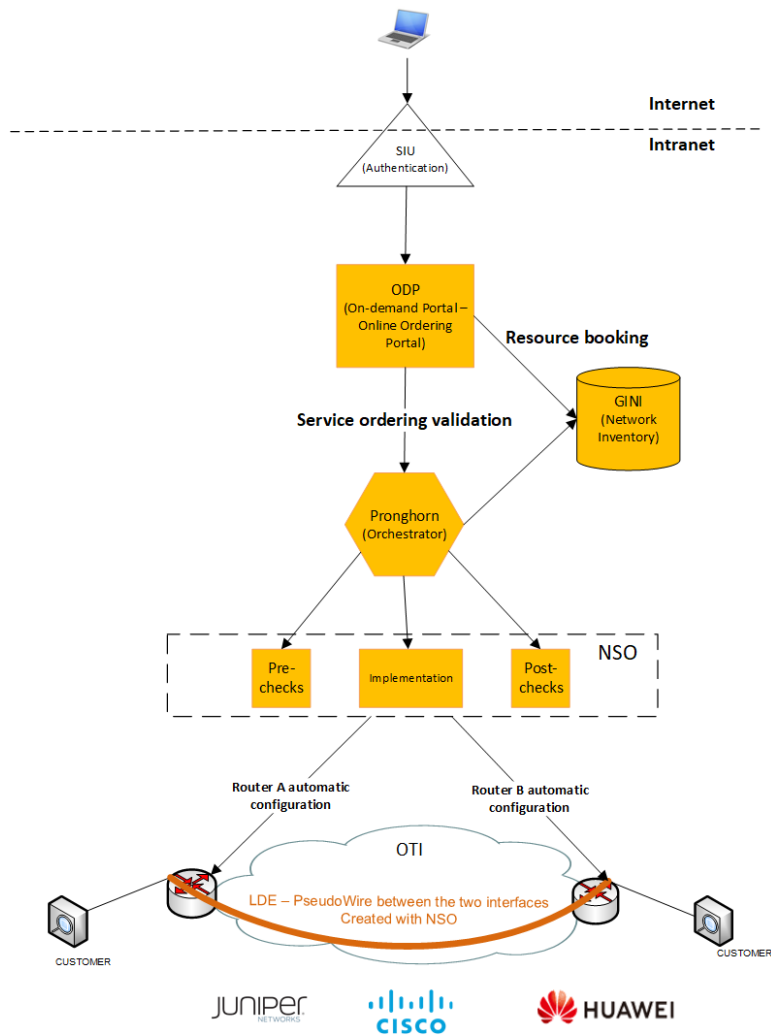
Internet

Intranet

SIU
(Authentication)

ODP
(On-demand Portal – Online Ordering Portal)

Resource booking

GINI
(Network Inventory)

Service ordering validation

Pronghorn
(Orchestrator)

NSO

Pre-checks

Implementation

Post-checks

Router A automatic configuration

Router B automatic configuration

OTI

LDE – PseudoWire between the two interfaces
Created with NSO

CUSTOMER

CUSTOMER

JUNIPER
NETWORKS

CISCO

HUAWEI